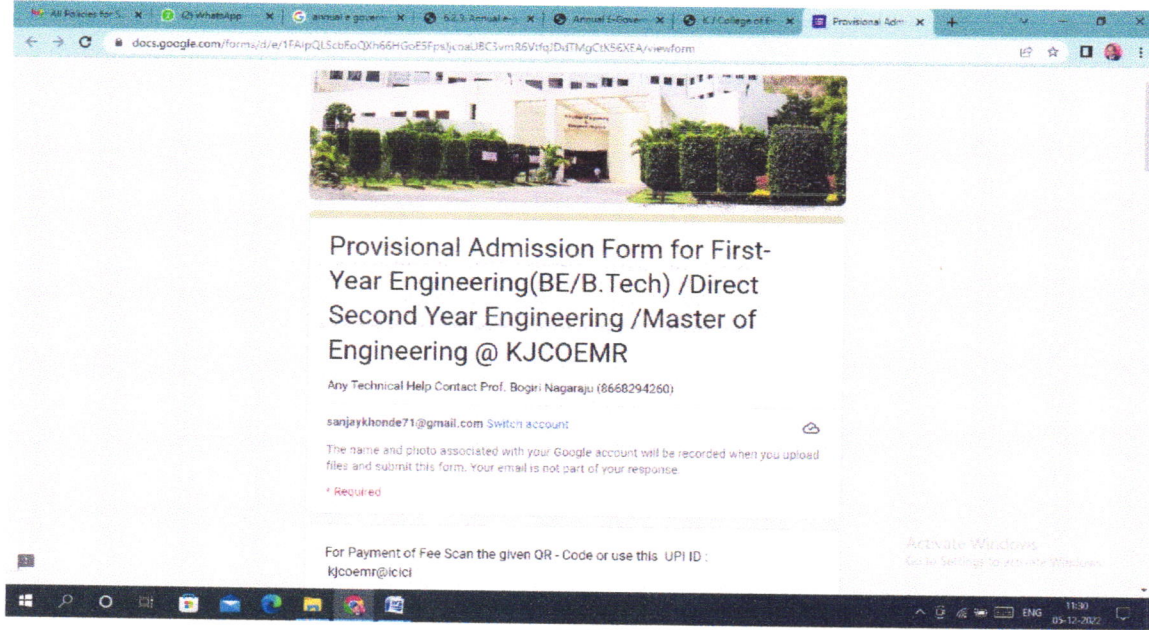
All Policies for S... | (2) WhatsApp | annual e govern... | 6.2.3. Annual e-... | Annual E-Govern... | K J College of E... | Provisional Adm...

docs.google.com/forms/d/e/1FAIpQLScbEoQXh66HGoE5FpsJjcoaUBCSvmR6VtfqJDdTMgCtK56XEA/viewform

Provisional Admission Form for First-Year Engineering(BE/B.Tech) /Direct Second Year Engineering /Master of Engineering @ KJCOEMR

Any Technical Help Contact Prof. Bogiri Nagaraju (8668294260)

sanjaykhonde71@gmail.com Switch account

The name and photo associated with your Google account will be recorded when you upload files and submit this form. Your email is not part of your response.

* Required

For Payment of Fee Scan the given QR - Code or use this UPI ID : kjcoemr@icici

Activate Windows
Go to Settings to activate Windows.

ENG 11:30 05-12-2022